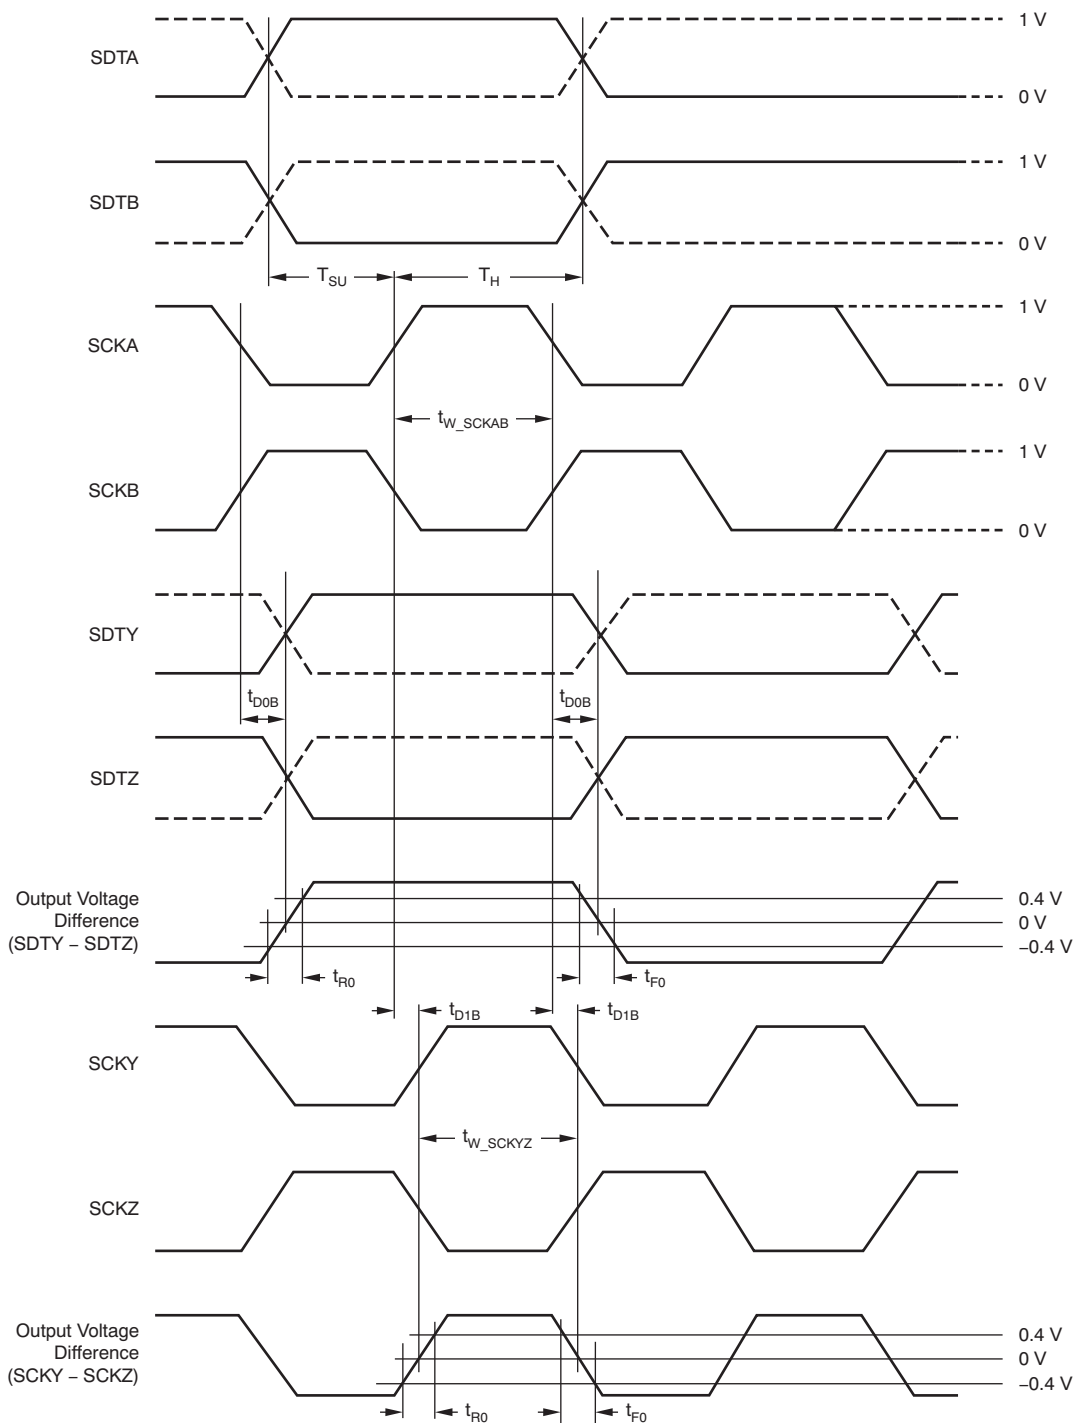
SDTA

1 V

0 V

SDTB

1 V

0 V

$T_{SU}$ $T_H$

SCKA

1 V

0 V

$t_{W\_SCKAB}$

SCKB

1 V

0 V

SDTY

$t_{D0B}$ $t_{D0B}$

SDTZ

Output Voltage Difference (SDTY – SDTZ)

0.4 V

0 V

–0.4 V

$t_{R0}$ $t_{F0}$

$t_{D1B}$ $t_{D1B}$

SCKY

$t_{W\_SCKYZ}$

SCKZ

Output Voltage Difference (SCKY – SCKZ)

0.4 V

0 V

–0.4 V

$t_{R0}$ $t_{F0}$